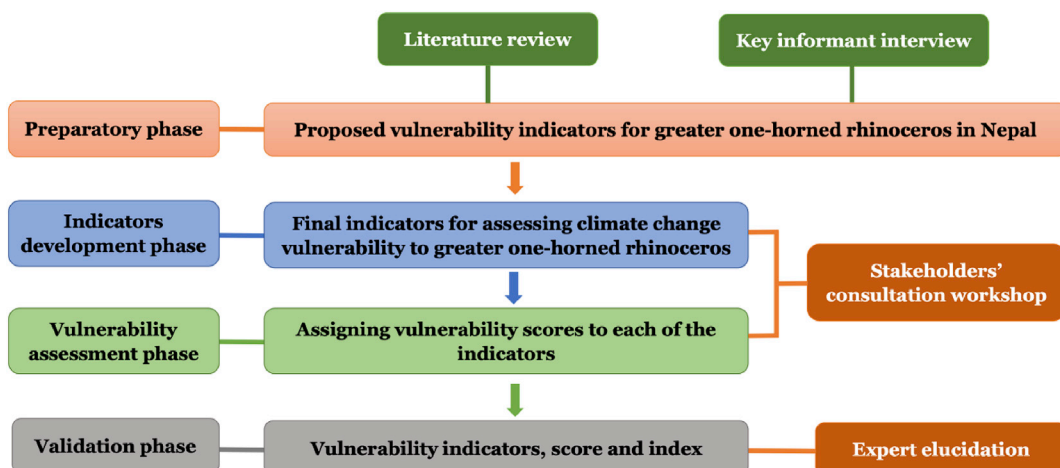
Literature review

Key informant interview

Preparatory phase

Proposed vulnerability indicators for greater one-horned rhinoceros in Nepal

Indicators development phase

Final indicators for assessing climate change vulnerability to greater one-horned rhinoceros

Stakeholders' consultation workshop

Vulnerability assessment phase

Assigning vulnerability scores to each of the indicators

Validation phase

Vulnerability indicators, score and index

Expert elucidation